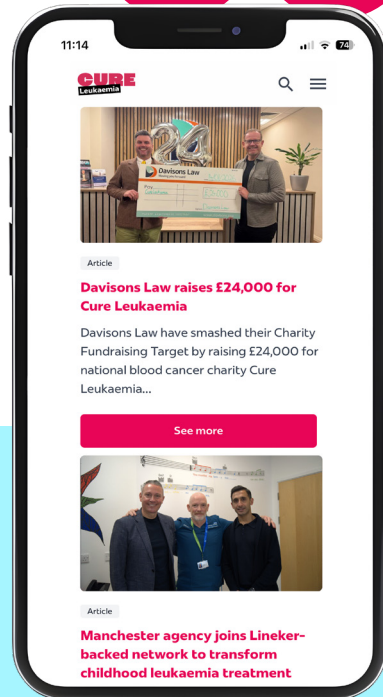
11:14

74

CURE
Leukaemia

24

Davisons Law

Article

Davisons Law raises £24,000 for Cure Leukaemia

Davisons Law have smashed their Charity Fundraising Target by raising £24,000 for national blood cancer charity Cure Leukaemia...

See more

Article

Manchester agency joins Lineker-backed network to transform childhood leukaemia treatment